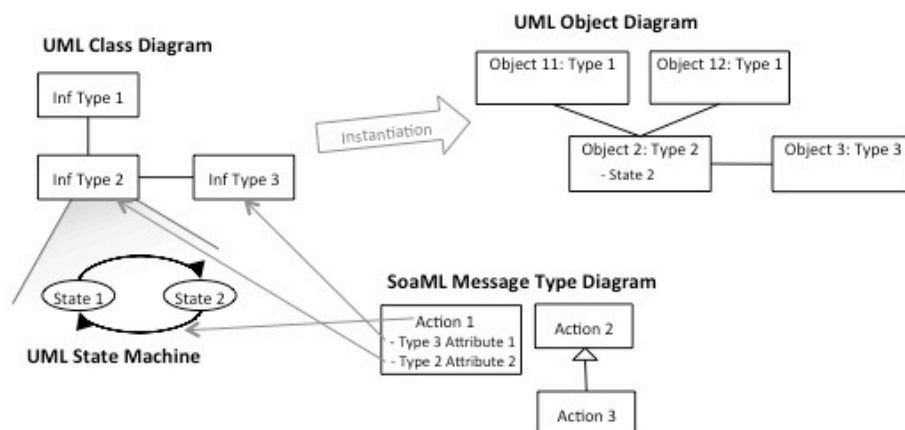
UML Object Diagram

UML Class Diagram

Inf Type 1

Object 11: Type 1

Object 12: Type 1

Instantiation

Inf Type 2

Inf Type 3

Object 2: Type 2
- State 2

Object 3: Type 3

State 1

State 2

SoaML Message Type Diagram

Action 1
- Type 3 Attribute 1
- Type 2 Attribute 2

Action 2

UML State Machine

Action 3